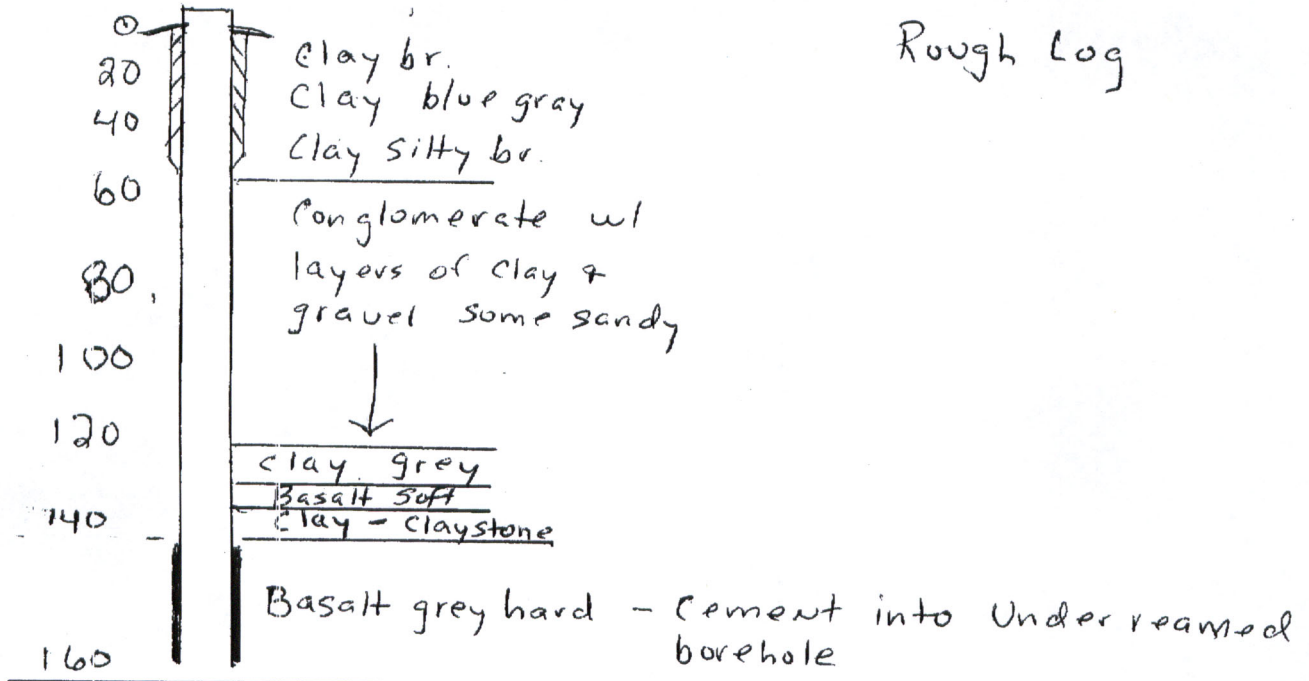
Rough Log

0
20
40
60
80
100
120
140
160

Clay br.
Clay blue gray
Clay silty br.

Conglomerate w/ layers of clay & gravel some sandy

clay grey
Basalt soft
Clay - Claystone

Basalt grey hard - Cement into Underreamed borehole